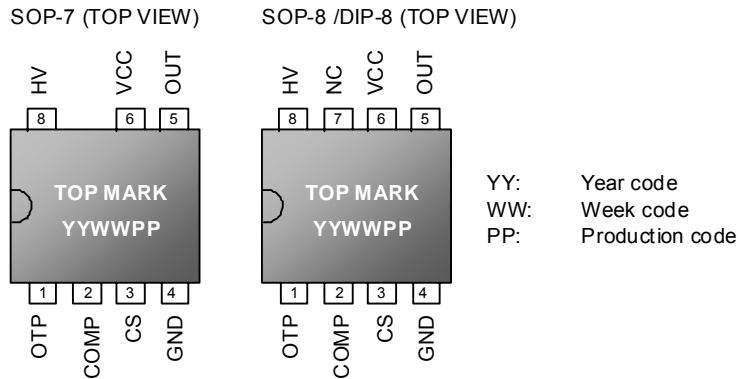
SOP-7 (TOP VIEW)

HV VCC OUT
8 6 5

TOP MARK
YYWWPP

1 2 3 4
OTP COMP CS GND

SOP-8 /DIP-8 (TOP VIEW)

HV NC VCC OUT
8 7 6 5

TOP MARK
YYWWPP

1 2 3 4
OTP COMP CS GND

YY: Year code
WW: Week code
PP: Production code